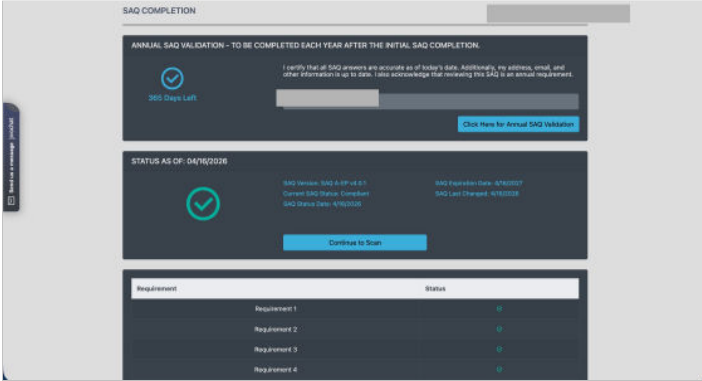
SAQ COMPLETION

ANNUAL SAQ VALIDATION - TO BE COMPLETED EACH YEAR AFTER THE INITIAL SAQ COMPLETION.

365 Days Left

I certify that all SAQ answers are accurate as of today's date. Additionally, my address, email, and other information is up to date. I also acknowledge that reviewing this SAQ is an annual requirement.

Click Here for Annual SAQ Validation

STATUS AS OF: 04/16/2026

SAQ Version: SAQ A-EP v4.0.1
Current SAQ Status: Compliant
SAQ Status Date: 4/16/2026

SAQ Expiration Date: 4/16/2027
SAQ Last Changed: 4/16/2026

Continue to Scan

| Requirement | Status |
|---|---|
| Requirement 1 | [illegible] |
| Requirement 2 | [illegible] |
| Requirement 3 | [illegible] |
| Requirement 4 | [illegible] |

Send us a message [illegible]